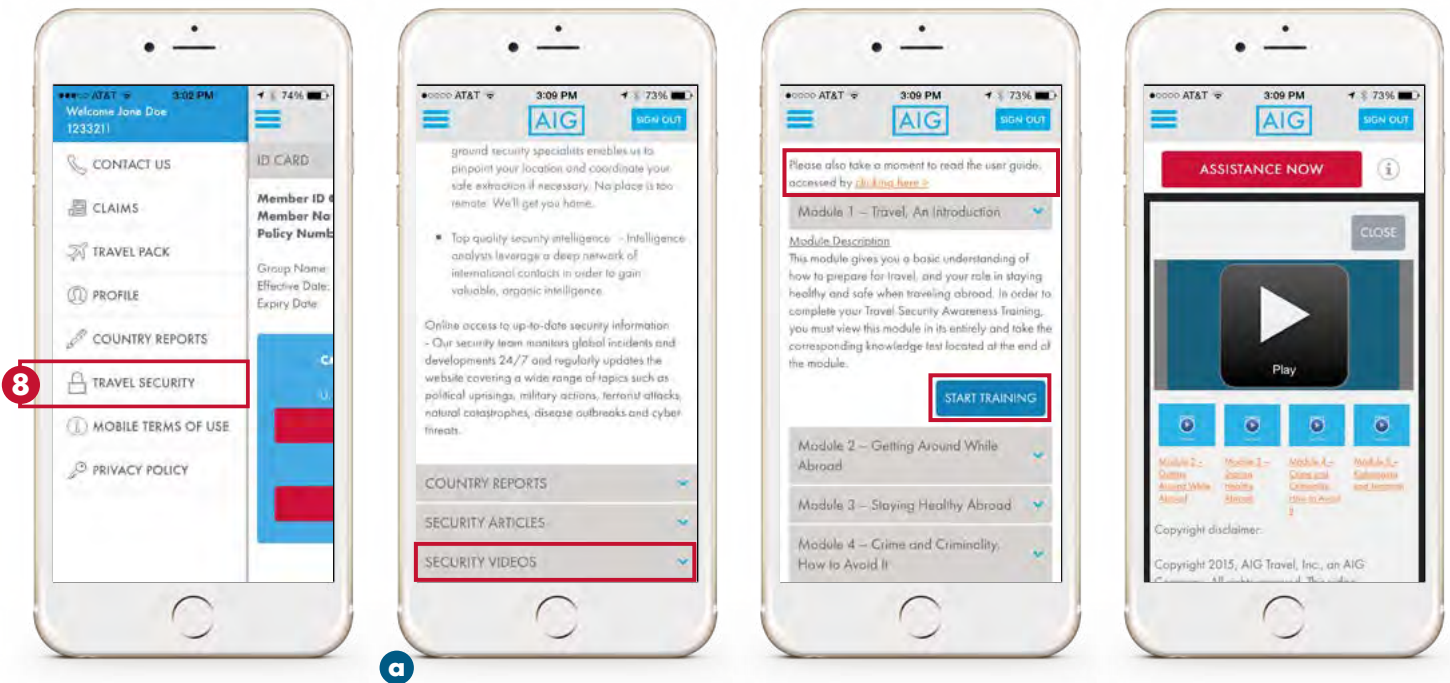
AT&T 3:02 PM 74%
Welcome Jone Doe
123321I

CONTACT US
CLAIMS
TRAVEL PACK
PROFILE
COUNTRY REPORTS
8
TRAVEL SECURITY
MOBILE TERMS OF USE
PRIVACY POLICY

ID CARD
Member ID
Member Na
Policy Numb
Group Name
Effective Date:
Expiry Date:

AT&T 3:09 PM 73%
AIG
SIGN OUT

ground security specialists enables us to pinpoint your location and coordinate your safe extraction if necessary. No place is too remote. We'll get you home.

Top quality security intelligence - Intelligence analysts leverage a deep network of international contacts in order to gain valuable, organic intelligence.

Online access to up-to-date security information - Our security team monitors global incidents and developments 24/7 and regularly updates the website covering a wide range of topics such as political uprisings, military actions, terrorist attacks, natural catastrophes, disease outbreaks and cyber threats.

COUNTRY REPORTS
SECURITY ARTICLES
SECURITY VIDEOS

a

AT&T 3:09 PM 73%
AIG
SIGN OUT

Please also take a moment to read the user guide, accessed by clicking here >

Module 1 – Travel, An Introduction

Module Description
This module gives you a basic understanding of how to prepare for travel, and your role in staying healthy and safe when traveling abroad. In order to complete your Travel Security Awareness Training, you must view this module in its entirely and take the corresponding knowledge test located at the end of the module.

START TRAINING

Module 2 – Getting Around While Abroad
Module 3 – Staying Healthy Abroad
Module 4 – Crime and Criminality, How to Avoid It

AT&T 3:09 PM 73%
AIG
SIGN OUT
ASSISTANCE NOW
CLOSE
Play
Module 2 - Getting Around While Abroad
Module 3 - Staying Healthy Abroad
Module 4 - Crime and Criminality, How to Avoid It
Module 5 - Kidnapping and terrorism
Copyright disclaimer:
Copyright 2015, AIG Travel, Inc., an AIG Company. All rights reserved. The video